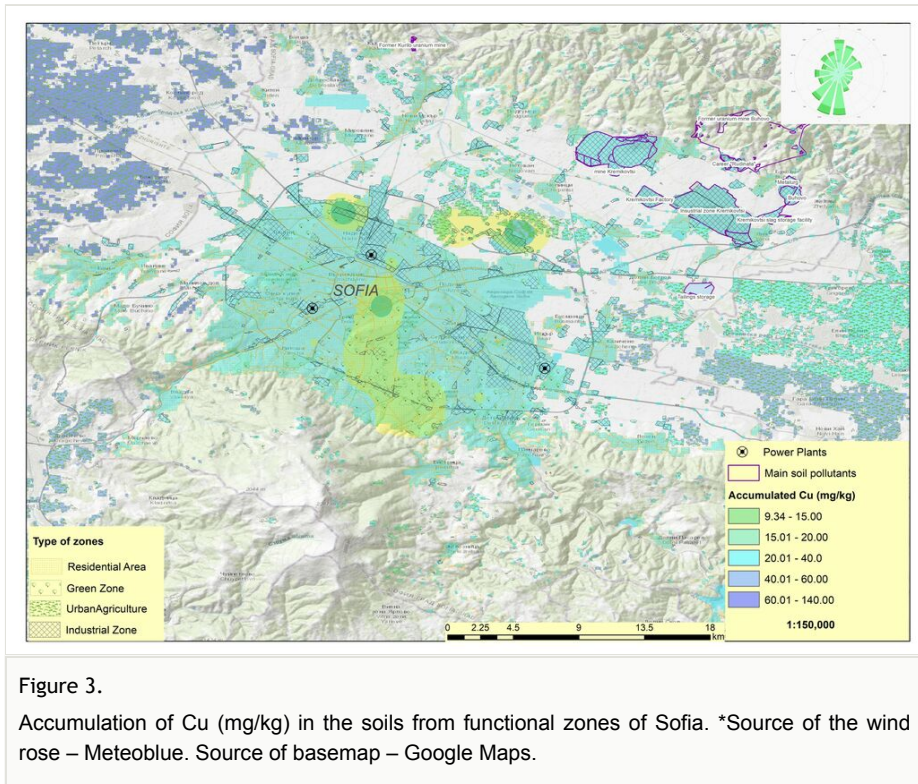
Former Kurilo uranium mine

Former uranium mine Buhovo

Copper (Chelopech)

mine Kremikovtsi

Kremikovtsi Factory

Industrial zone Kremikovtsi

Buhovo

Kremikovtsi slag storage facility

Tailings storage

SOFIA

Power Plants

Main soil pollutants

Accumulated Cu (mg/kg)

9.34 - 15.00

15.01 - 20.00

20.01 - 40.0

40.01 - 60.00

60.01 - 140.00

1:150,000

Type of zones

Residential Area

Green Zone

UrbanAgriculture

Industrial Zone

0 2.25 4.5 9 13.5 18 km

Figure 3.

Accumulation of Cu (mg/kg) in the soils from functional zones of Sofia. *Source of the wind rose – Meteoblue. Source of basemap – Google Maps.